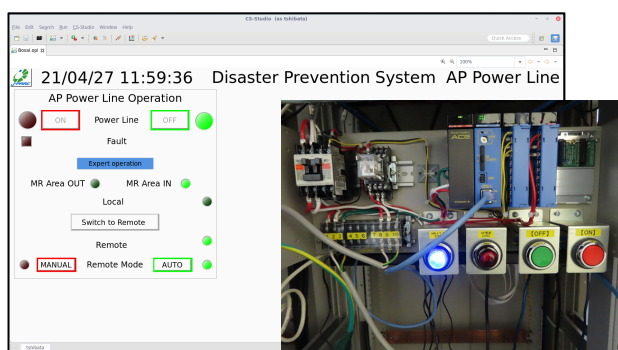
CS-Studio (as tshibata)

File Edit Search Run CS-Studio Window Help

Quick Access

Bosai.opi

100%

21/04/27 11:59:36 Disaster Prevention System AP Power Line

AP Power Line Operation

ON

Power Line

OFF

Fault

Expert operation

MR Area OUT

MR Area IN

Local

Switch to Remote

Remote

MANUAL

Remote Mode

AUTO

[OFF]

[ON]

tshibata